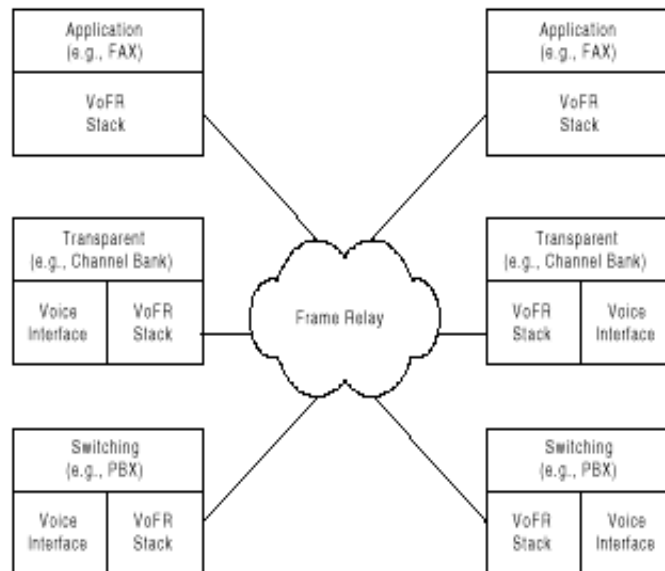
Application
(e.g., FAX)

VoFR
Stack

Application
(e.g., FAX)

VoFR
Stack

Transparent
(e.g., Channel Bank)

Voice
Interface

VoFR
Stack

Frame Relay

Transparent
(e.g., Channel Bank)

VoFR
Stack

Voice
Interface

Switching
(e.g., PBX)

Voice
Interface

VoFR
Stack

Switching
(e.g., PBX)

VoFR
Stack

Voice
Interface